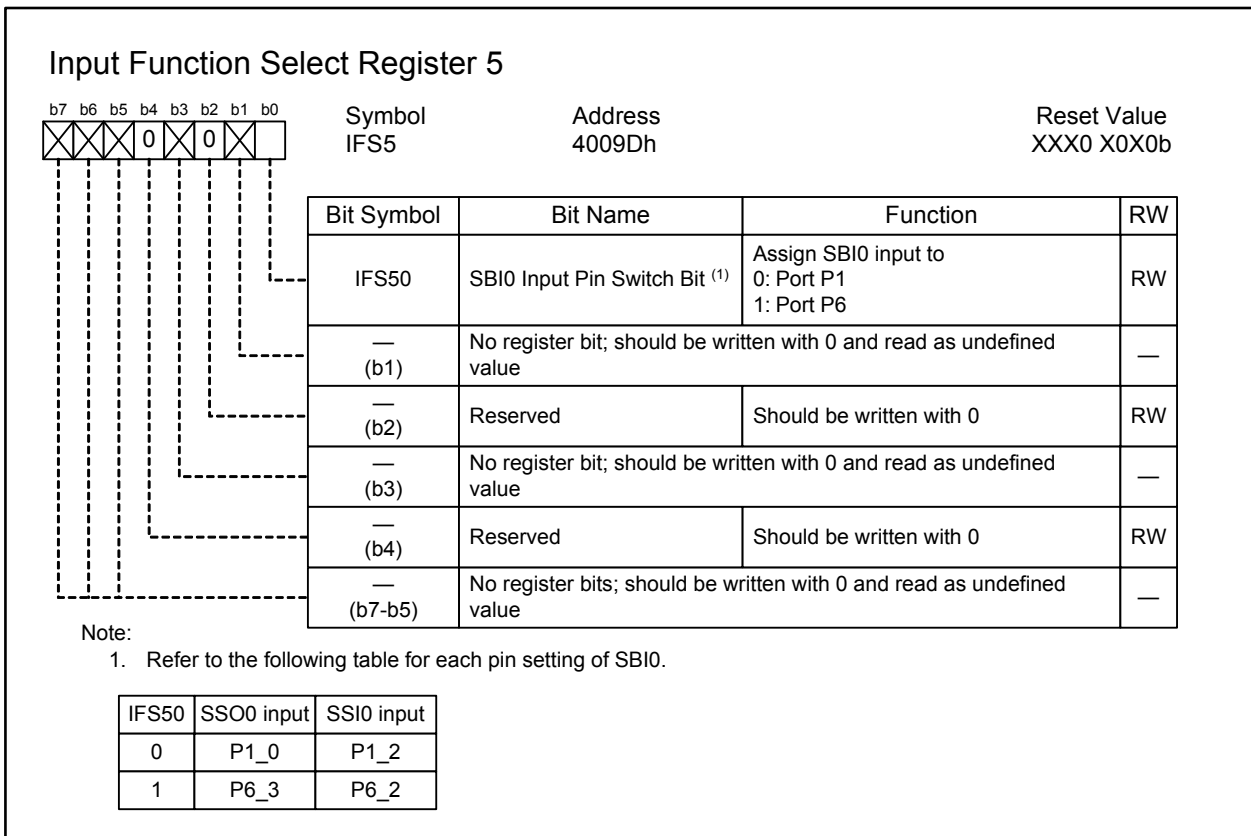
Input Function Select Register 5

b7 b6 b5 b4 b3 b2 b1 b0
0 0

Symbol
IFS5

Address
4009Dh

Reset Value
XXX0 X0X0b

| Bit Symbol | Bit Name | Function | RW |
|---|---|---|---|
| IFS50 | SBI0 Input Pin Switch Bit $^{(1)}$ | Assign SBI0 input to 0: Port P1 1: Port P6 | RW |
| — (b1) | No register bit; should be written with 0 and read as undefined value | | — |
| — (b2) | Reserved | Should be written with 0 | RW |
| — (b3) | No register bit; should be written with 0 and read as undefined value | | — |
| — (b4) | Reserved | Should be written with 0 | RW |
| — (b7-b5) | No register bits; should be written with 0 and read as undefined value | | — |

Note:
1. Refer to the following table for each pin setting of SBI0.

| IFS50 | SSO0 input | SSI0 input |
|---|---|---|
| 0 | P1_0 | P1_2 |
| 1 | P6_3 | P6_2 |